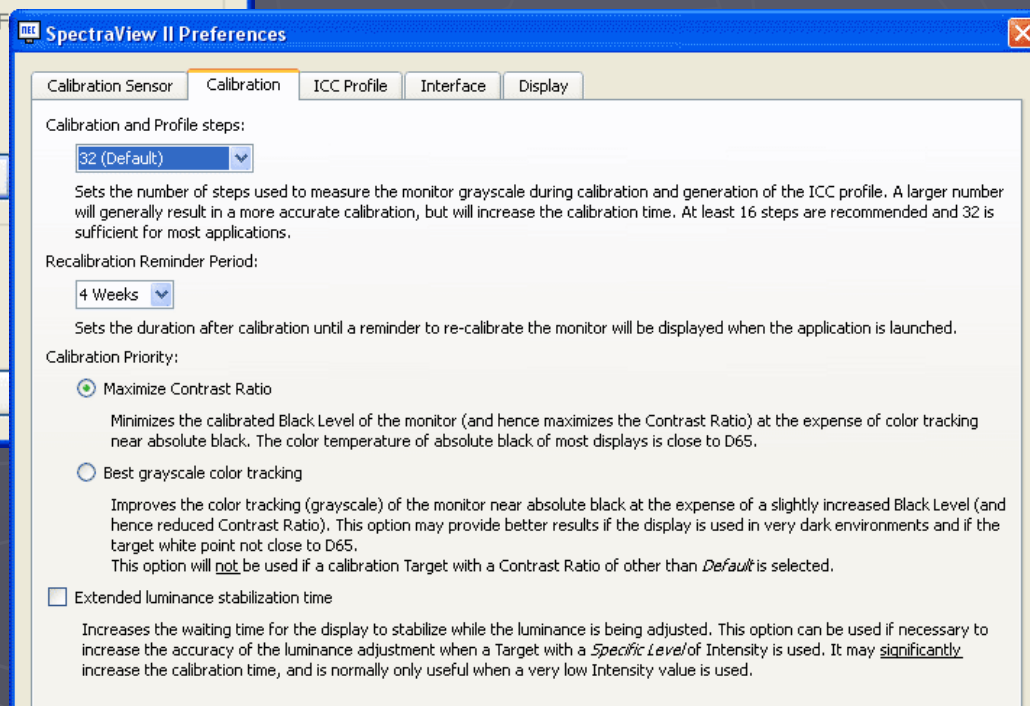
NEC SpectraView II Preferences

Calibration Sensor | Calibration | ICC Profile | Interface | Display

Calibration and Profile steps:

32 (Default)

Sets the number of steps used to measure the monitor grayscale during calibration and generation of the ICC profile. A larger number will generally result in a more accurate calibration, but will increase the calibration time. At least 16 steps are recommended and 32 is sufficient for most applications.

Recalibration Reminder Period:

4 Weeks

Sets the duration after calibration until a reminder to re-calibrate the monitor will be displayed when the application is launched.

Calibration Priority:

Maximize Contrast Ratio

Minimizes the calibrated Black Level of the monitor (and hence maximizes the Contrast Ratio) at the expense of color tracking near absolute black. The color temperature of absolute black of most displays is close to D65.

Best grayscale color tracking

Improves the color tracking (grayscale) of the monitor near absolute black at the expense of a slightly increased Black Level (and hence reduced Contrast Ratio). This option may provide better results if the display is used in very dark environments and if the target white point not close to D65.
This option will not be used if a calibration Target with a Contrast Ratio of other than Default is selected.

Extended luminance stabilization time

Increases the waiting time for the display to stabilize while the luminance is being adjusted. This option can be used if necessary to increase the accuracy of the luminance adjustment when a Target with a Specific Level of Intensity is used. It may significantly increase the calibration time, and is normally only useful when a very low Intensity value is used.